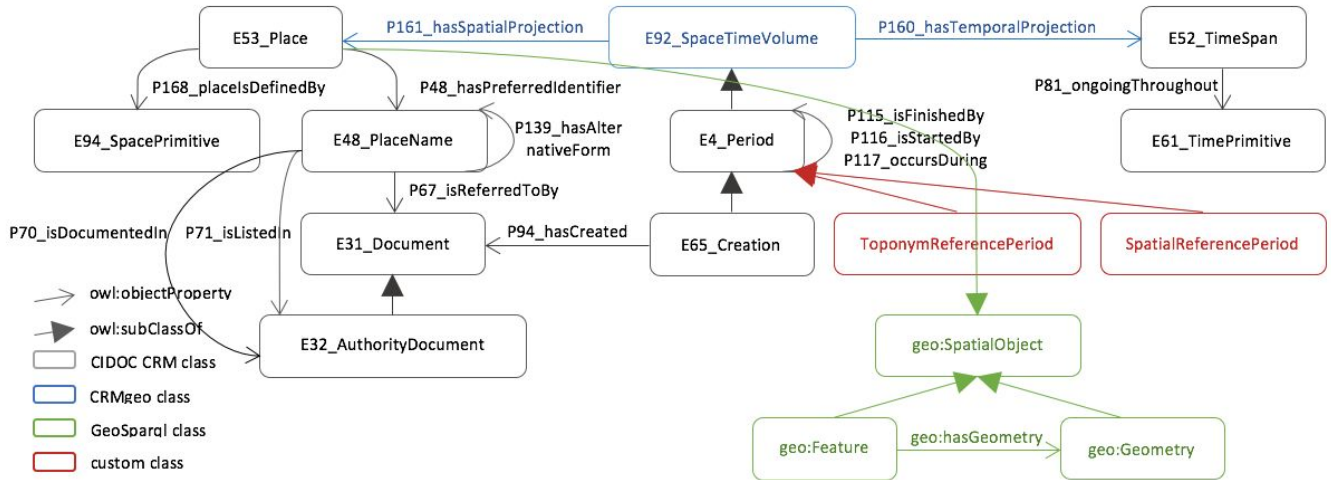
E53_Place
P161_hasSpatialProjection
E92_SpaceTimeVolume
P160_hasTemporalProjection
E52_TimeSpan
P168_placeIsDefinedBy
P48_hasPreferredIdentifier
P81_ongoingThroughout
E94_SpacePrimitive
E48_PlaceName
P139_hasAlternativeForm
E4_Period
P115_isFinishedBy
P116_isStartedBy
P117_occursDuring
E61_TimePrimitive
P67_isReferredToBy
P70_isDocumentedIn
P71_isListedIn
E31_Document
P94_hasCreated
E65_Creation
ToponymReferencePeriod
SpatialReferencePeriod
owl:objectProperty
owl:subClassOf
CIDOC CRM class
CRMgeo class
GeoSparql class
custom class
E32_AuthorityDocument
geo:SpatialObject
geo:Feature
geo:hasGeometry
geo:Geometry